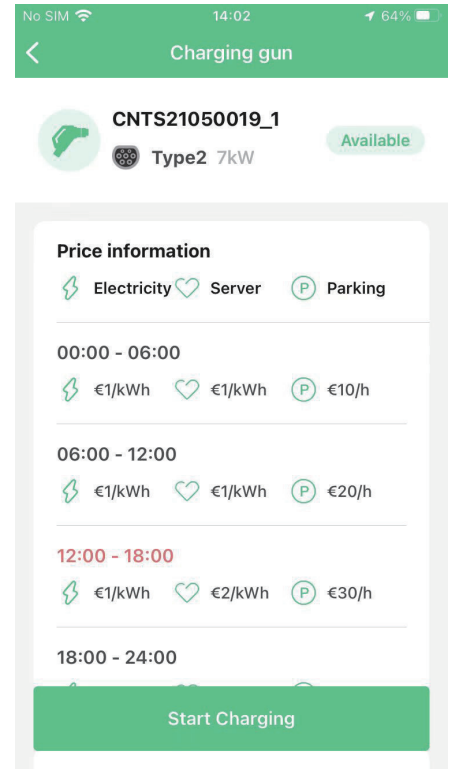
No SIM 14:02 64%

Charging gun

CNTS21050019_1

Type2 7kW

Available

Price information

Electricity Server Parking

00:00 - 06:00

€1/kWh €1/kWh €10/h

06:00 - 12:00

€1/kWh €1/kWh €20/h

12:00 - 18:00

€1/kWh €2/kWh €30/h

18:00 - 24:00

Start Charging